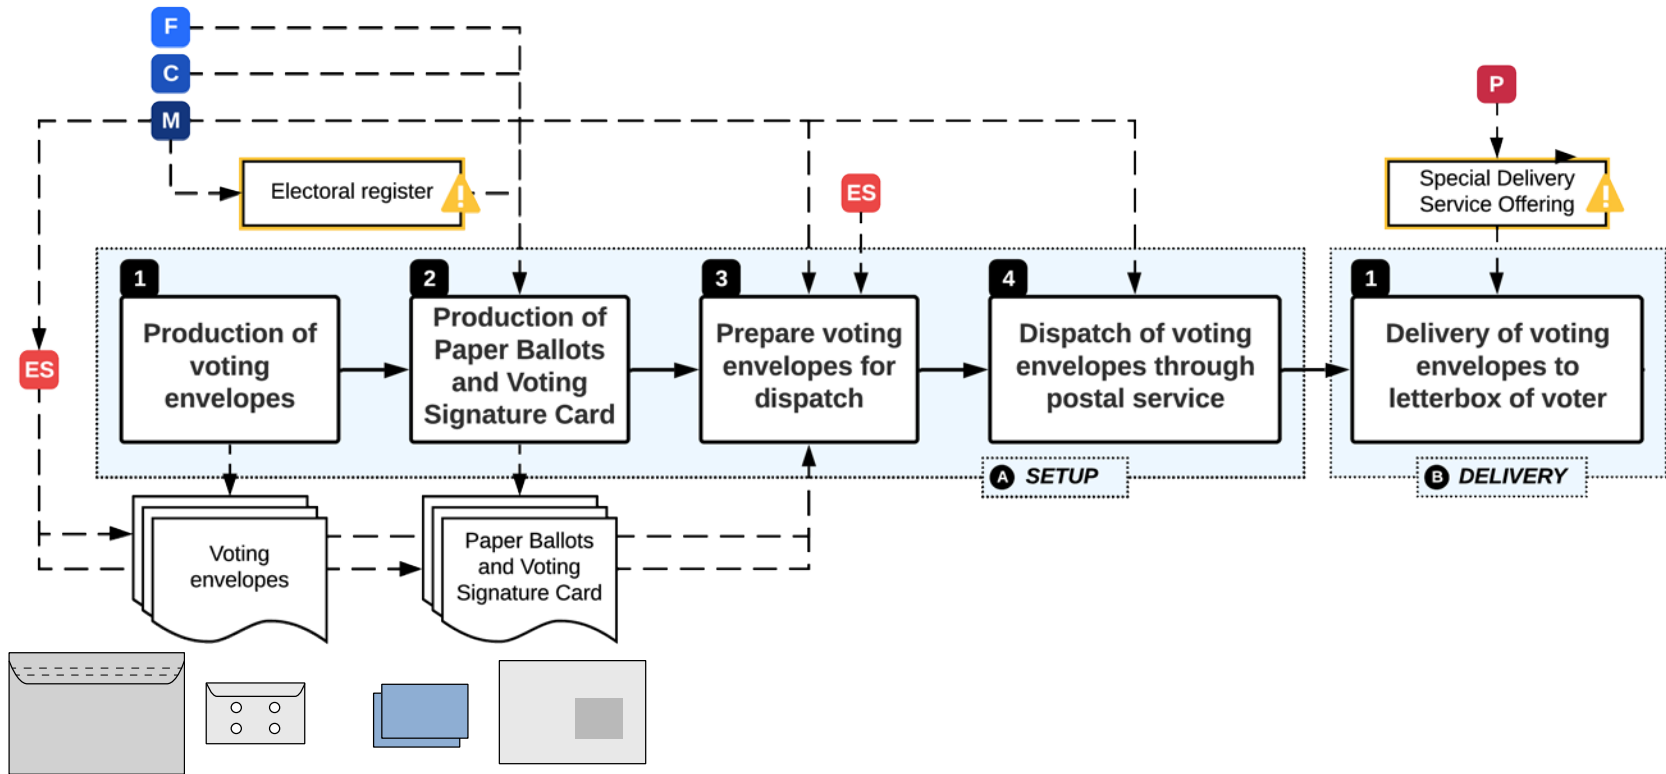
F

C

M

Electoral register

ES

P

Special Delivery Service Offering

ES

1
Production of voting envelopes

2
Production of Paper Ballots and Voting Signature Card

3
Prepare voting envelopes for dispatch

4
Dispatch of voting envelopes through postal service

1
Delivery of voting envelopes to letterbox of voter

A SETUP

B DELIVERY

Voting envelopes

Paper Ballots and Voting Signature Card